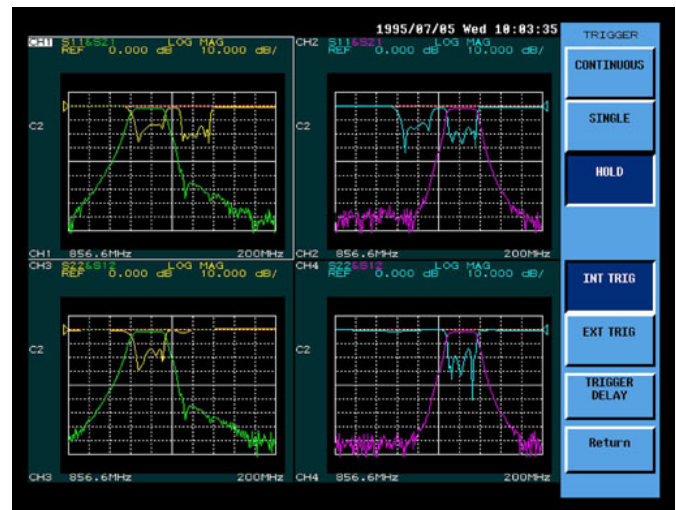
1995/07/05 Wed 10:03:35

CH1 S11&S21 LOG MAG
REF 0.000 dB 10.000 dB/
C2
CH1 856.6MHz 200MHz

CH2 S11&S21 LOG MAG
REF 0.000 dB 10.000 dB/
C2
CH2 856.6MHz 200MHz

CH3 S22&S12 LOG MAG
REF 0.000 dB 10.000 dB/
C2
CH3 856.6MHz 200MHz

CH4 S22&S12 LOG MAG
REF 0.000 dB 10.000 dB/
C2
CH4 856.6MHz 200MHz

TRIGGER
CONTINUOUS
SINGLE
HOLD
INT TRIG
EXT TRIG
TRIGGER DELAY
Return